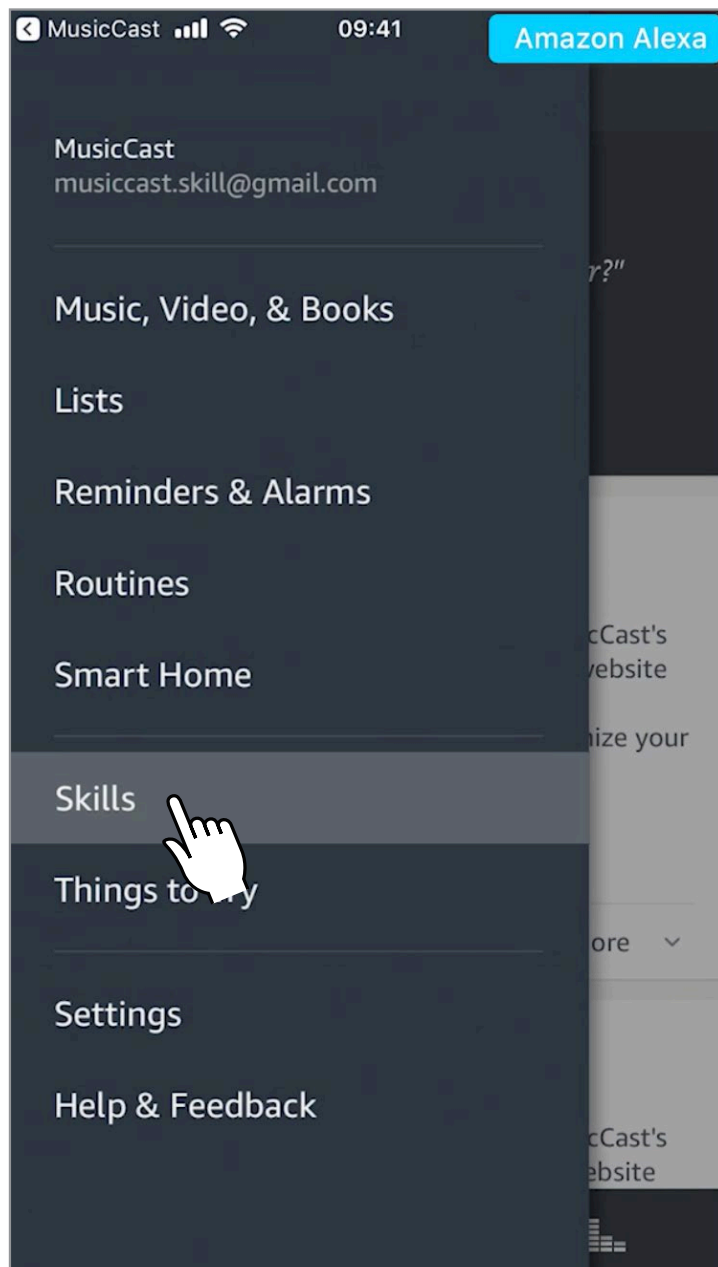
MusicCast 09:41
Amazon Alexa

MusicCast
musiccast.skill@gmail.com

r?"

Music, Video, & Books
Lists
Reminders & Alarms
Routines
Smart Home

cCast's
vebsite
nize your

Skills
Things to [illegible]

ore

Settings
Help & Feedback

cCast's
ebsite